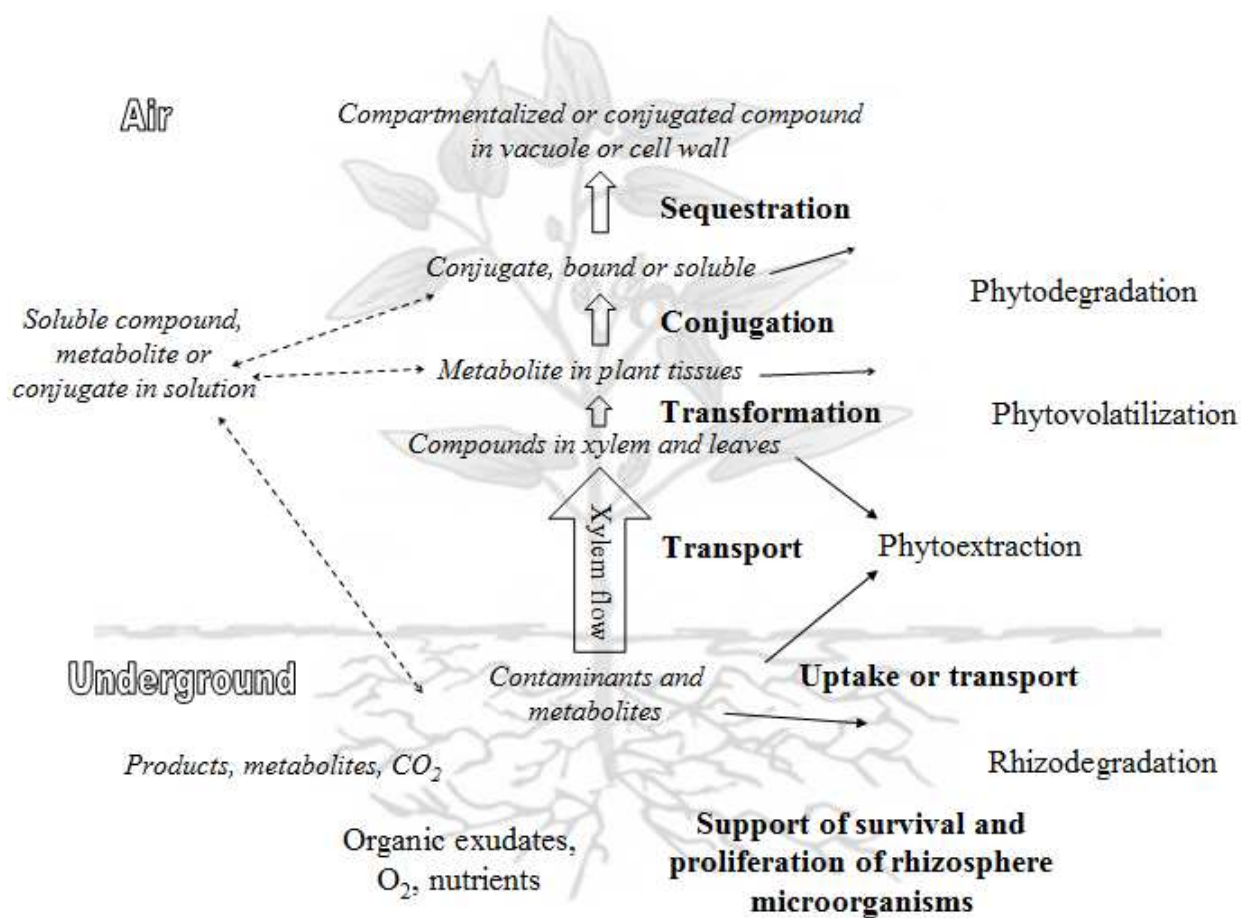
Air

Compartmentalized or conjugated compound in vacuole or cell wall

Sequestration

Conjugate, bound or soluble

Phytodegradation

Soluble compound, metabolite or conjugate in solution

Conjugation

Metabolite in plant tissues

Transformation

Phytovolatilization

Compounds in xylem and leaves

Xylem flow

Transport

Phytoextraction

Underground

Contaminants and metabolites

Uptake or transport

Products, metabolites, $CO_2$

Rhizodegradation

Organic exudates, $O_2$, nutrients

Support of survival and proliferation of rhizosphere microorganisms